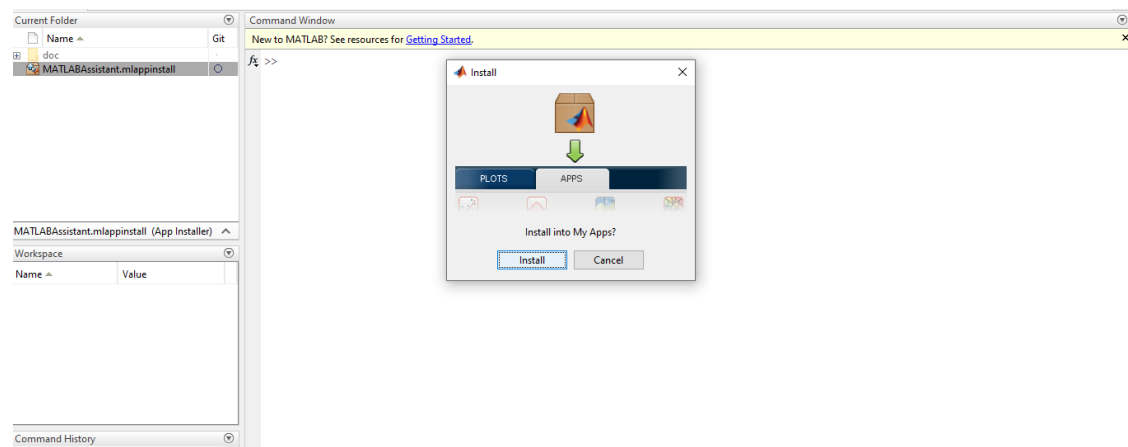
Current Folder

Name ▲ Git

doc

MATLABAssistant.mlappinstall

MATLABAssistant.mlappinstall (App Installer)

Workspace

Name ▲ Value

Command History

Command Window

New to MATLAB? See resources for Getting Started.

$f_x$ >>

Install

PLOTS APPS

Install into My Apps?

Install Cancel